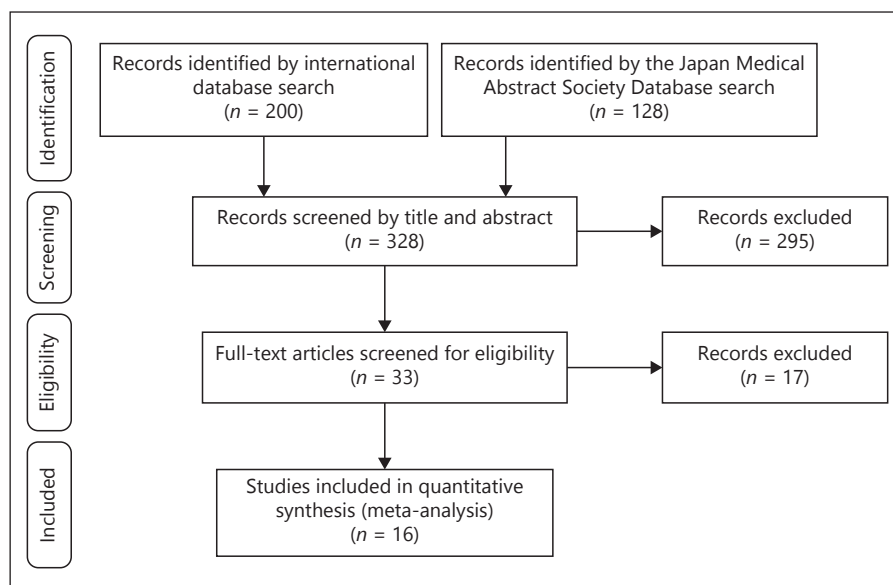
Identification

Records identified by international database search ($n$ = 200)

Records identified by the Japan Medical Abstract Society Database search ($n$ = 128)

Screening

Records screened by title and abstract ($n$ = 328)

Records excluded ($n$ = 295)

Eligibility

Full-text articles screened for eligibility ($n$ = 33)

Records excluded ($n$ = 17)

Included

Studies included in quantitative synthesis (meta-analysis) ($n$ = 16)